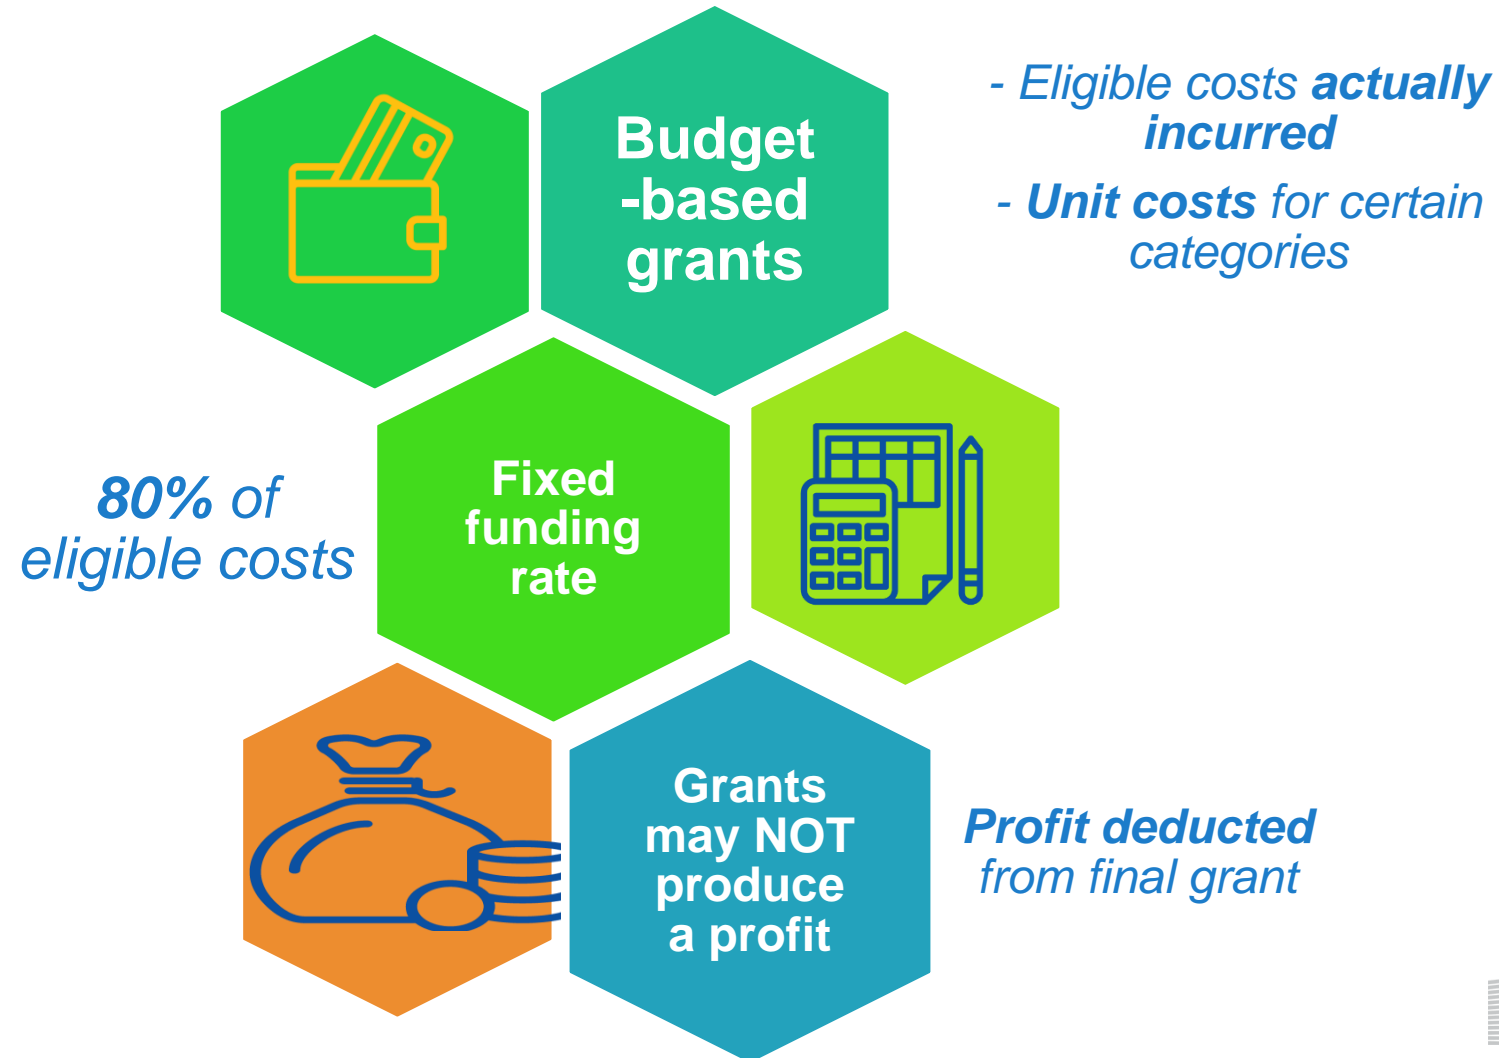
Budget -based grants

- Eligible costs actually incurred

- Unit costs for certain categories

80% of eligible costs

Fixed funding rate

Grants may NOT produce a profit

Profit deducted from final grant